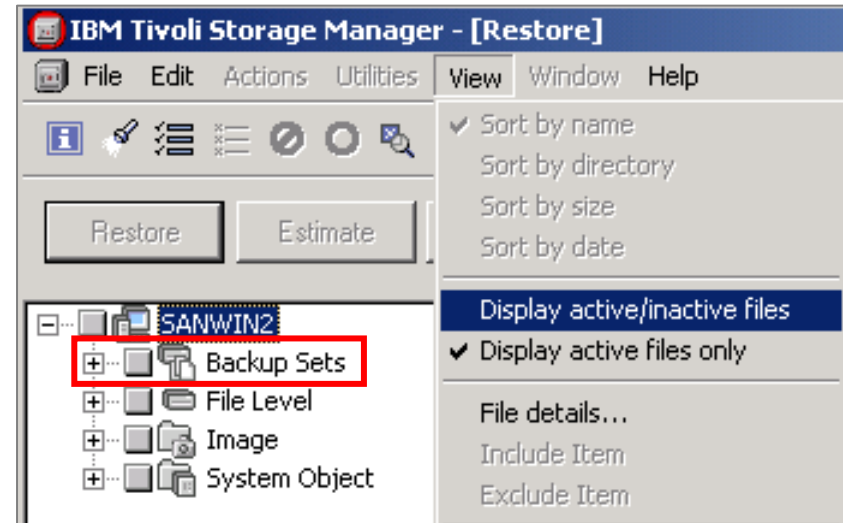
IBM Tivoli Storage Manager - [Restore]

File Edit Actions Utilities View Window Help

Restore Estimate

SANWIN2
Backup Sets
File Level
Image
System Object

Sort by name
Sort by directory
Sort by size
Sort by date
Display active/inactive files
Display active files only
File details...
Include Item
Exclude Item